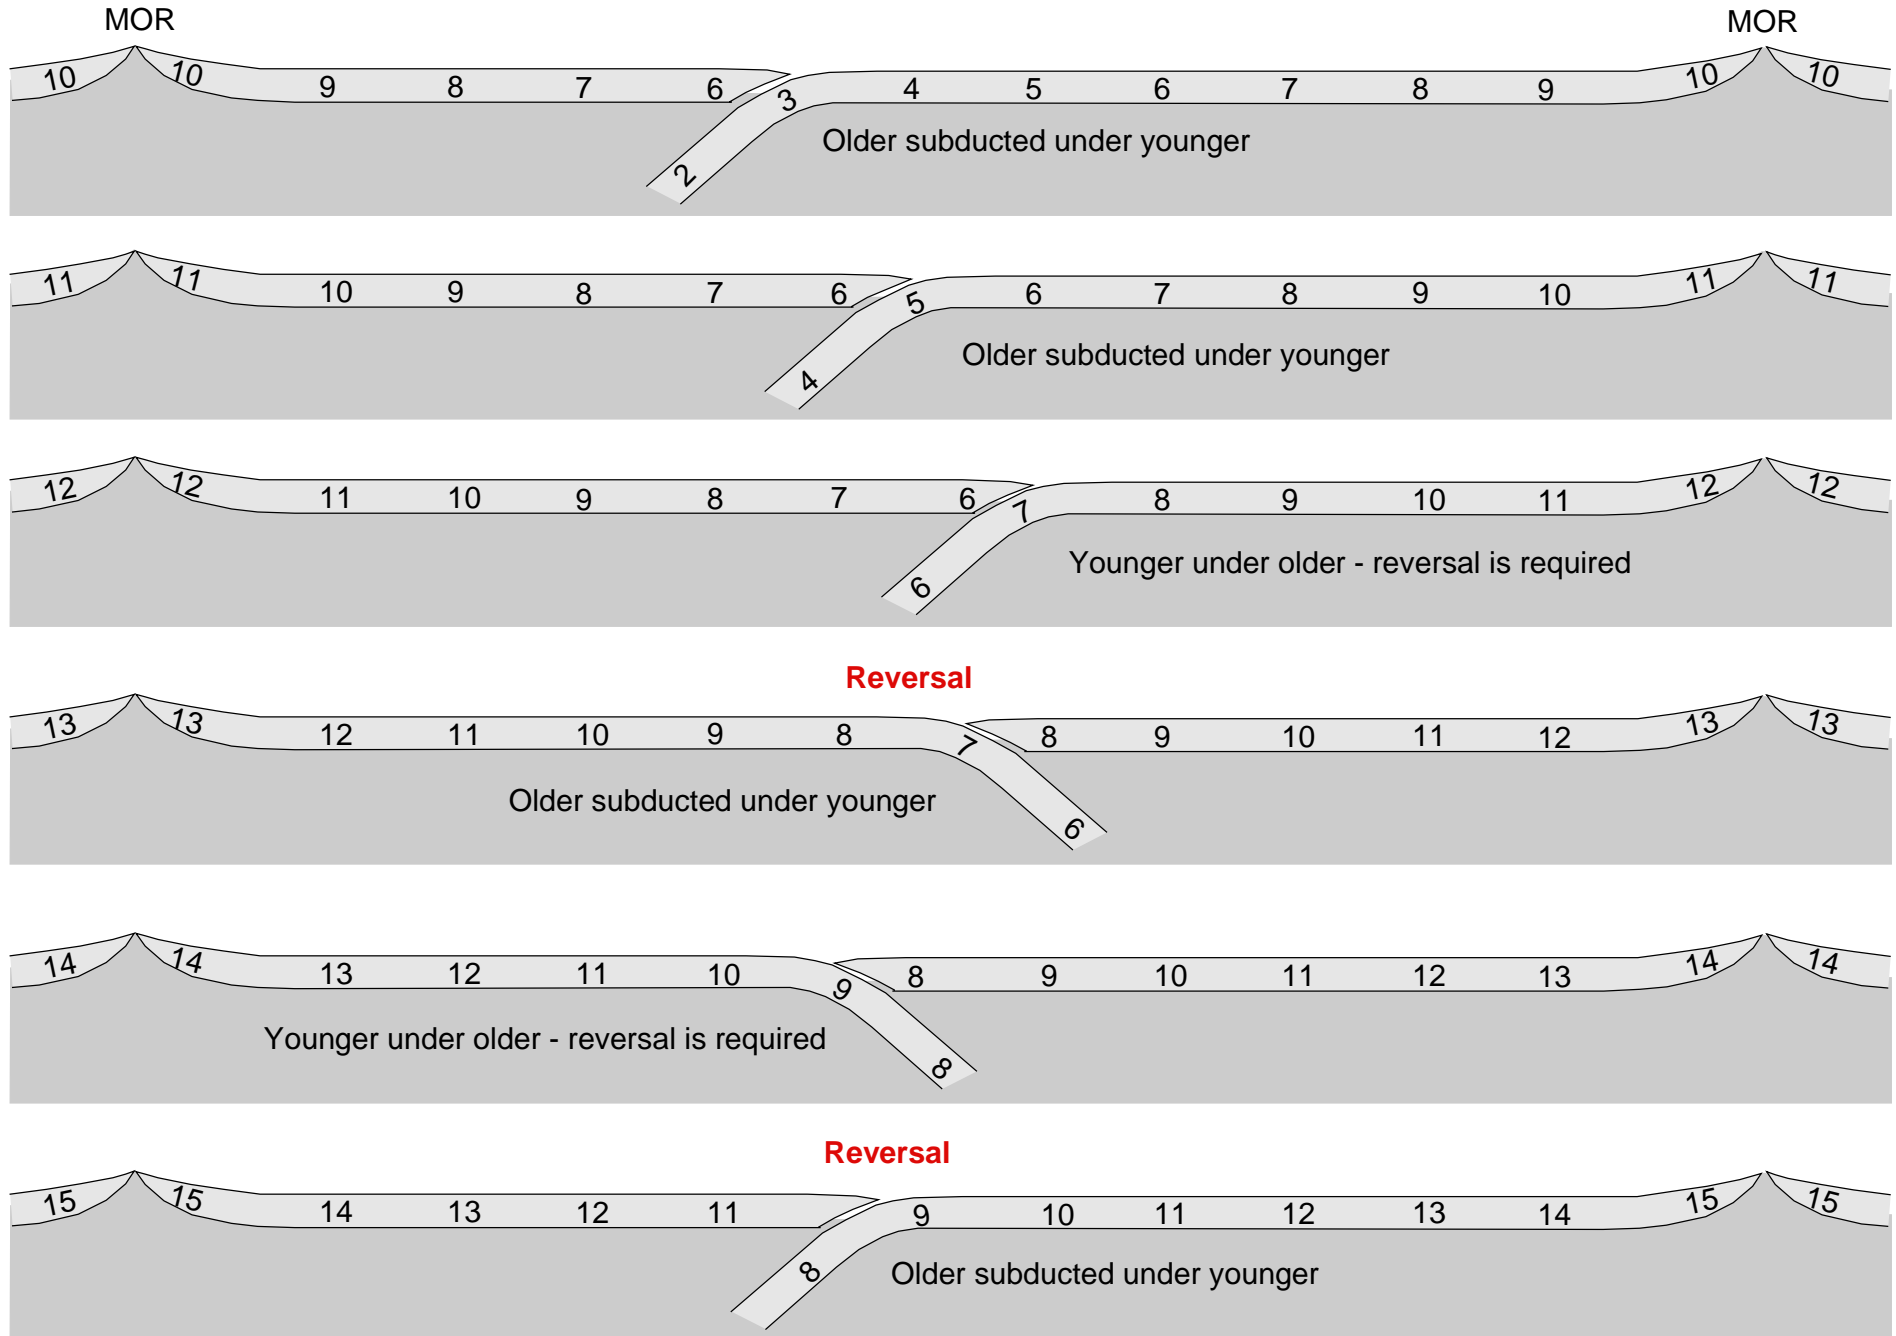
MOR

MOR

10 10 9 8 7 6 3 2 4 5 6 7 8 9 10 10

Older subducted under younger

11 11 10 9 8 7 6 5 4 6 7 8 9 10 11 11

Older subducted under younger

12 12 11 10 9 8 7 6 7 6 8 9 10 11 12 12

Younger under older - reversal is required

Reversal

13 13 12 11 10 9 8 7 6 8 9 10 11 12 13 13

Older subducted under younger

14 14 13 12 11 10 9 8 8 9 10 11 12 13 14 14

Younger under older - reversal is required

Reversal

15 15 14 13 12 11 8 9 10 11 12 13 14 15 15

Older subducted under younger